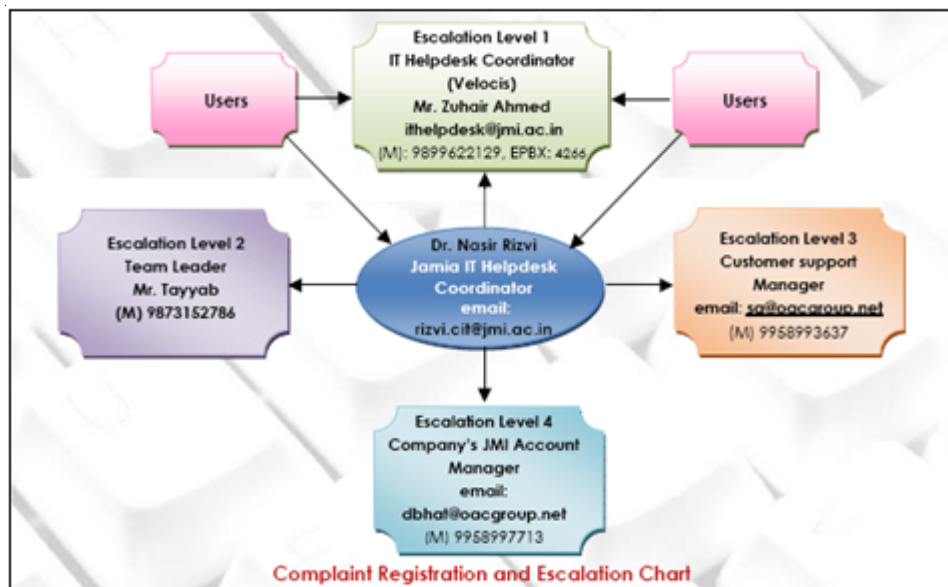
Users

Escalation Level 1
IT Helpdesk Coordinator
(Velocis)
Mr. Zuhair Ahmed
ithelpdesk@jmi.ac.in
(M): 9899622129, EPBX: 4266

Users

Escalation Level 2
Team Leader
Mr. Tayyab
(M) 9873152786

Dr. Nasir Rizvi
Jamia IT Helpdesk
Coordinator
email:
rizvi.cit@jmi.ac.in

Escalation Level 3
Customer support
Manager
email: sg@oacgroup.net
(M) 9958993637

Escalation Level 4
Company's JMI Account
Manager
email:
dbhat@oacgroup.net
(M) 9958997713

Complaint Registration and Escalation Chart